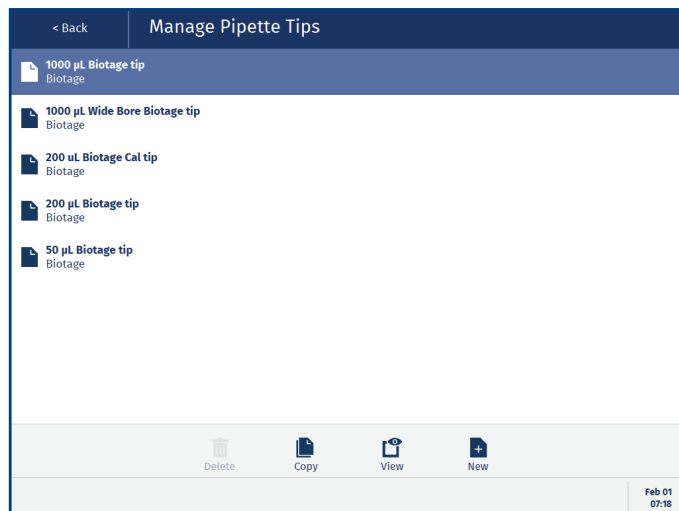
< Back

Manage Pipette Tips

1000 µL Biotage tip
Biotage

1000 µL Wide Bore Biotage tip
Biotage

200 uL Biotage Cal tip
Biotage

200 µL Biotage tip
Biotage

50 µL Biotage tip
Biotage

Delete

Copy

View

New

Feb 01
07:18